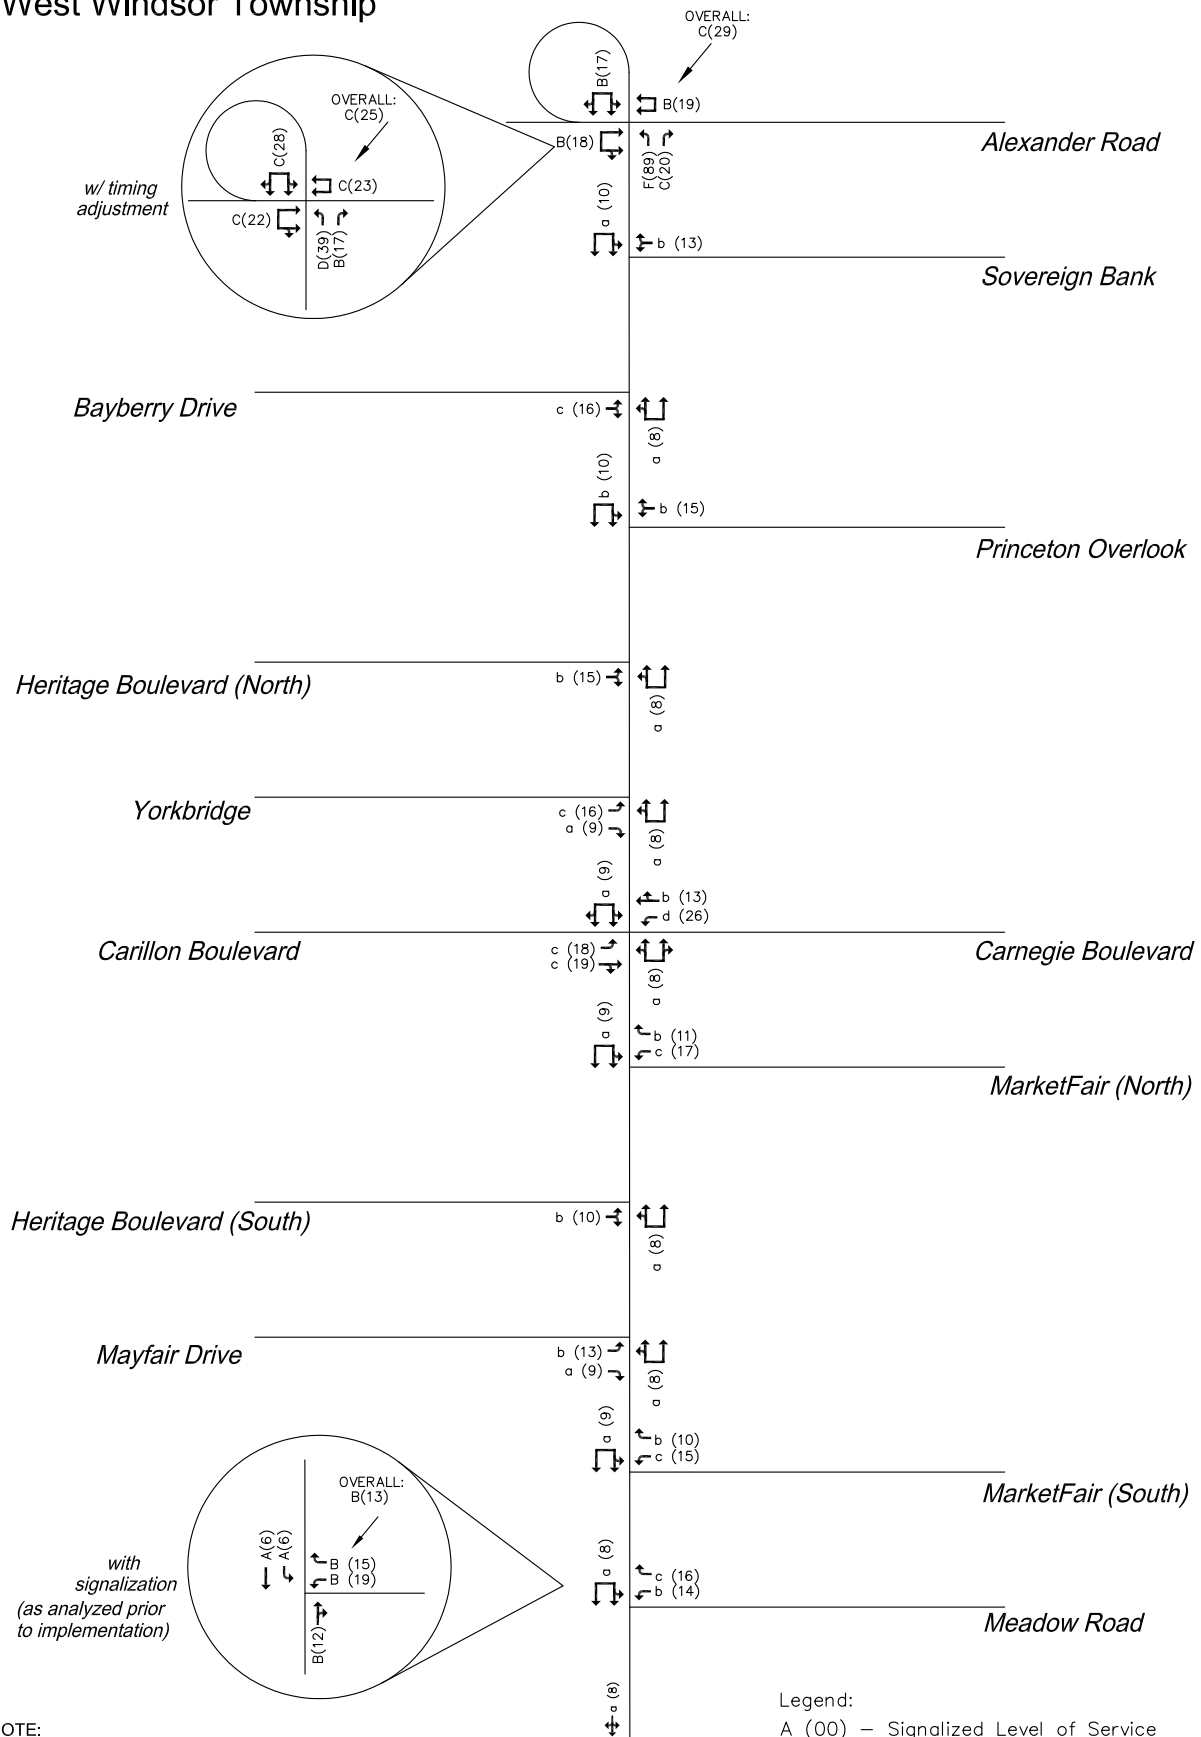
West Windsor Township

OVERALL: C(29)

B(17)

B(19)

Alexander Road

B(18)

F(89) C(20)

a (10)

b (13)

Sovereign Bank

w/ timing adjustment

OVERALL: C(25)

C(28)

C(23)

C(22)

D(39) B(17)

Bayberry Drive

c (16)

a (8)

b (10)

b (15)

Princeton Overlook

Heritage Boulevard (North)

b (15)

a (8)

Yorkbridge

c (16)
a (9)

a (8)

a (9)

b (13)
d (26)

Carillon Boulevard

c (18)
c (19)

Carnegie Boulevard

a (8)

a (9)

b (11)
c (17)

MarketFair (North)

Heritage Boulevard (South)

b (10)

a (8)

Mayfair Drive

b (13)
a (9)

a (8)

a (9)

b (10)
c (15)

MarketFair (South)

with signalization (as analyzed prior to implementation)

OVERALL: B(13)

A(6) A(6)

B (15)
B (19)

B(12)

a (8)

c (16)
b (14)

Meadow Road

a (8)

OTE:

Legend:
A (00) – Signalized Level of Service